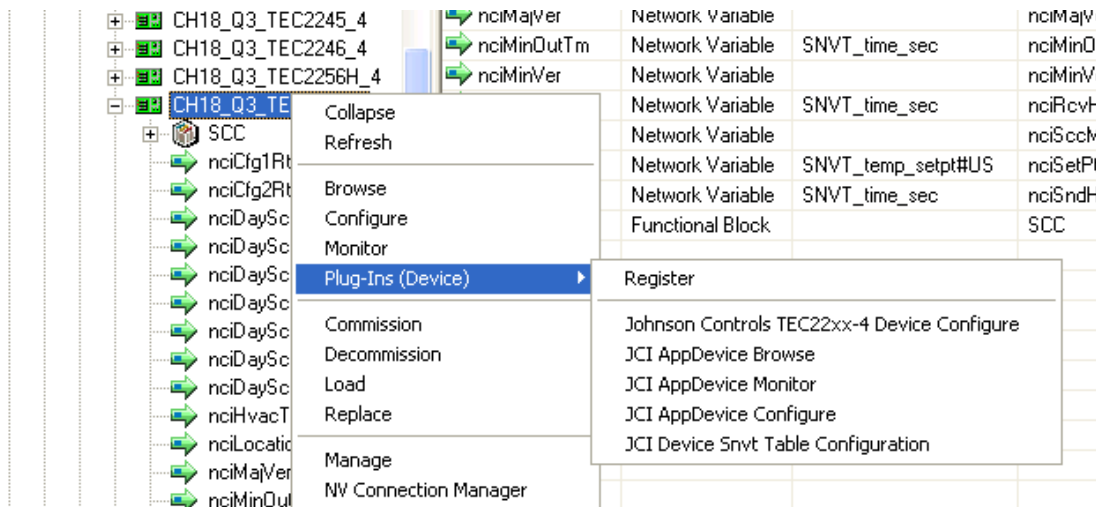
CH18_Q3_TEC2245_4
CH18_Q3_TEC2246_4
CH18_Q3_TEC2256H_4
CH18_Q3_TE
SCC
nciCfg1Rt
nciCfg2Rt
nciDaySc
nciDaySc
nciDaySc
nciDaySc
nciDaySc
nciDaySc
nciDaySc
nciHvacT
nciLocatic
nciMajVer
nciMinOu

| nciMajVer | Network Variable | | nciMajV |
|---|---|---|---|
| nciMinOutTm | Network Variable | SNVT_time_sec | nciMinO |
| nciMinVer | Network Variable | | nciMinV |
| | Network Variable | SNVT_time_sec | nciRcvH |
| | Network Variable | | nciSccM |
| | Network Variable | SNVT_temp_setpt#US | nciSetP |
| | Network Variable | SNVT_time_sec | nciSndH |
| | Functional Block | | SCC |

Collapse
Refresh
Browse
Configure
Monitor
Plug-Ins (Device)
Commission
Decommission
Load
Replace
Manage
NV Connection Manager

Register
Johnson Controls TEC22xx-4 Device Configure
JCI AppDevice Browse
JCI AppDevice Monitor
JCI AppDevice Configure
JCI Device Snvt Table Configuration